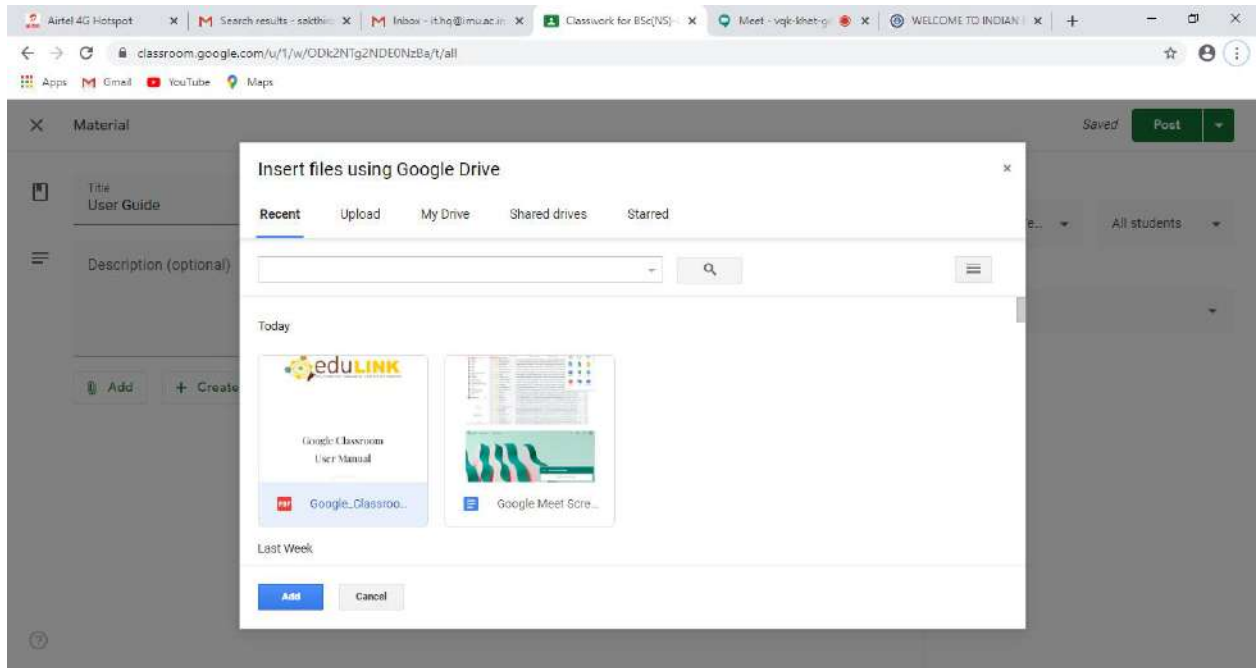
Airtel 4G Hotspot × | Search results - sakthi × | Inbox - it.hq@imu.ac.in × | Classwork for BSc(NS) × | Meet - vqk-khet-g × | WELCOME TO INDIAN × | +

classroom.google.com/u/1/w/ODk2NTg2NDE0NzBa/t/all

Apps Gmail YouTube Maps

Material

Saved Post

Title
User Guide

Description (optional)

Add + Create

All students

Insert files using Google Drive

Recent Upload My Drive Shared drives Starred

Today

eduLINK

Google Classroom
User Manual

Google_Classroo...

Google Meet Scre...

Last Week

Add Cancel